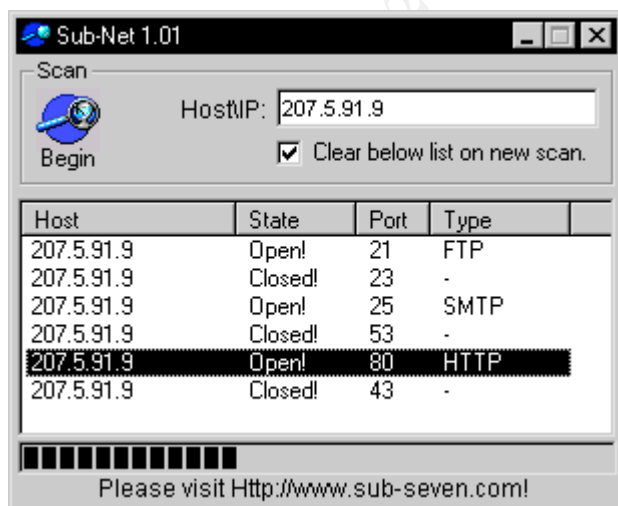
Sub-Net 1.01

Scan

Begin

Host\IP: 207.5.91.9

Clear below list on new scan.

| Host | State | Port | Type |
|---|---|---|---|
| 207.5.91.9 | Open! | 21 | FTP |
| 207.5.91.9 | Closed! | 23 | - |
| 207.5.91.9 | Open! | 25 | SMTP |
| 207.5.91.9 | Closed! | 53 | - |
| 207.5.91.9 | Open! | 80 | HTTP |
| 207.5.91.9 | Closed! | 43 | - |

Please visit Http://www.sub-seven.com!